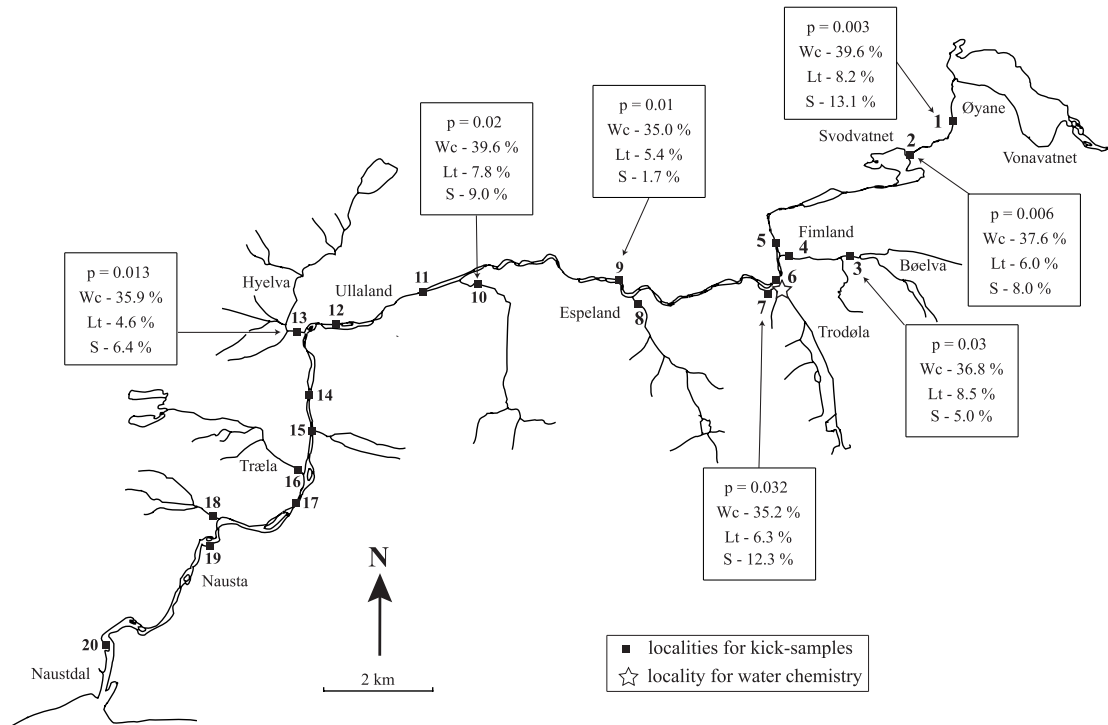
p = 0.003
Wc - 39.6 %
Lt - 8.2 %
S - 13.1 %

1 Øyane

Svodvatnet 2

Vonavatnet

p = 0.02
Wc - 39.6 %
Lt - 7.8 %
S - 9.0 %

p = 0.01
Wc - 35.0 %
Lt - 5.4 %
S - 1.7 %

p = 0.006
Wc - 37.6 %
Lt - 6.0 %
S - 8.0 %

Fimland
5 4
3 Bøelva

p = 0.013
Wc - 35.9 %
Lt - 4.6 %
S - 6.4 %

Hyelva
13 12
Ullaland
11
10
9
Espeland
8
6
7
Trodøla

p = 0.03
Wc - 36.8 %
Lt - 8.5 %
S - 5.0 %

14
15
Træla
16
17
18
19
Nausta

p = 0.032
Wc - 35.2 %
Lt - 6.3 %
S - 12.3 %

N

20
Naustdal

2 km

■ localities for kick-samples
☆ locality for water chemistry